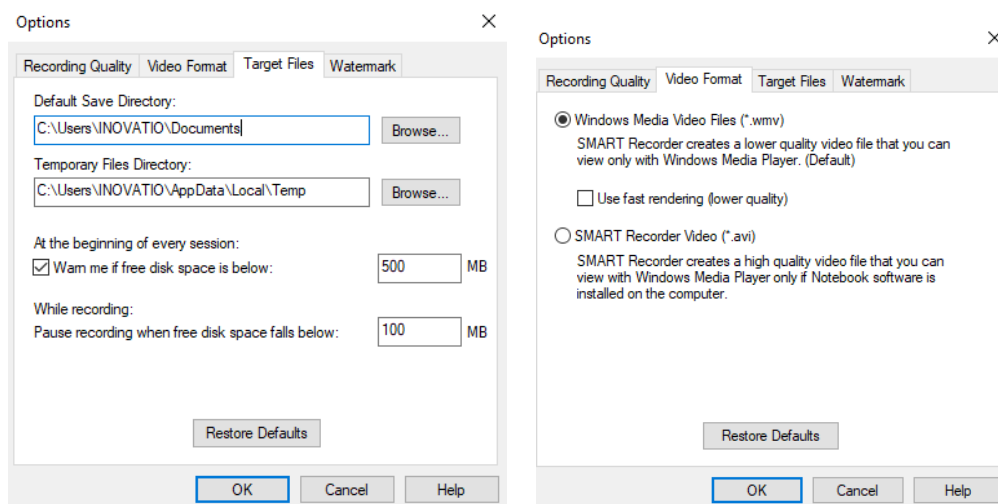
Options
×

Recording Quality | Video Format | Target Files | Watermark

Default Save Directory:
C:\Users\INOVATIO\Documents
Browse...

Temporary Files Directory:
C:\Users\INOVATIO\AppData\Local\Temp
Browse...

At the beginning of every session:
☑ Warn me if free disk space is below: 500 MB

While recording:
Pause recording when free disk space falls below: 100 MB

Restore Defaults

OK Cancel Help

Options
×

Recording Quality | Video Format | Target Files | Watermark

Windows Media Video Files (*.wmv)
SMART Recorder creates a lower quality video file that you can view only with Windows Media Player. (Default)

Use fast rendering (lower quality)

SMART Recorder Video (*.avi)
SMART Recorder creates a high quality video file that you can view with Windows Media Player only if Notebook software is installed on the computer.

Restore Defaults

OK Cancel Help